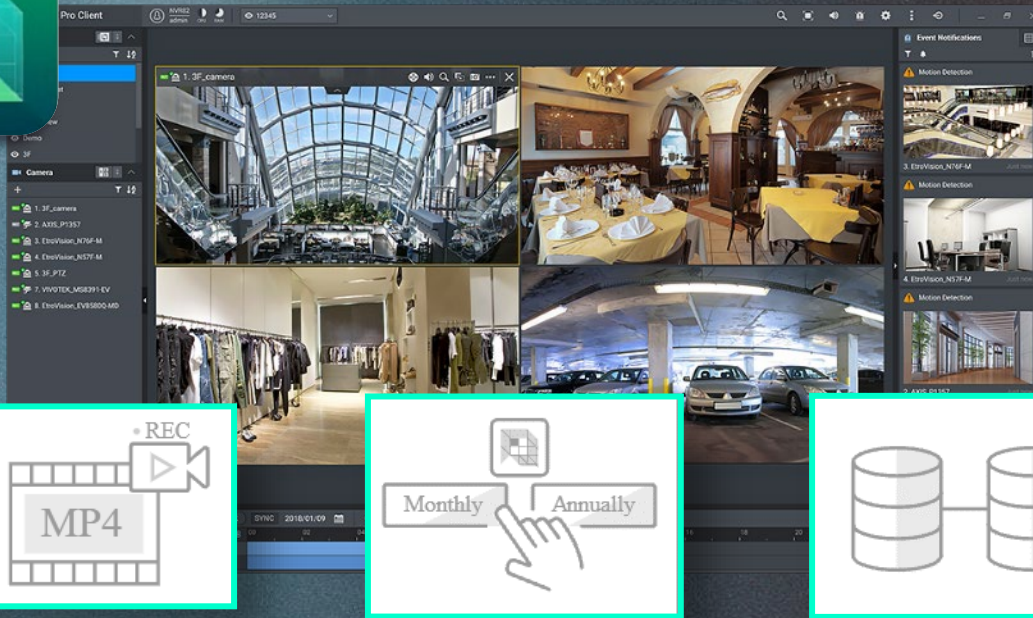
Pro Client

NVR02
admin

12345

Demo

3F

Camera

1. 3F_camera
2. AXIS_P1357
3. EtroVision_N76F-M
4. EtroVision_N57F-M
5. 3F_PTZ
7. VIVOTEK_MS8391-EV
8. EtroVision_EV8580O-MD

1. 3F_camera

Event Notifications

Motion Detection

3. EtroVision_N76F-M

Motion Detection

4. EtroVision_N57F-M

Motion Detection

2. AXIS P1357

SYNC 2018/01/09

REC

MP4

Monthly

Annually